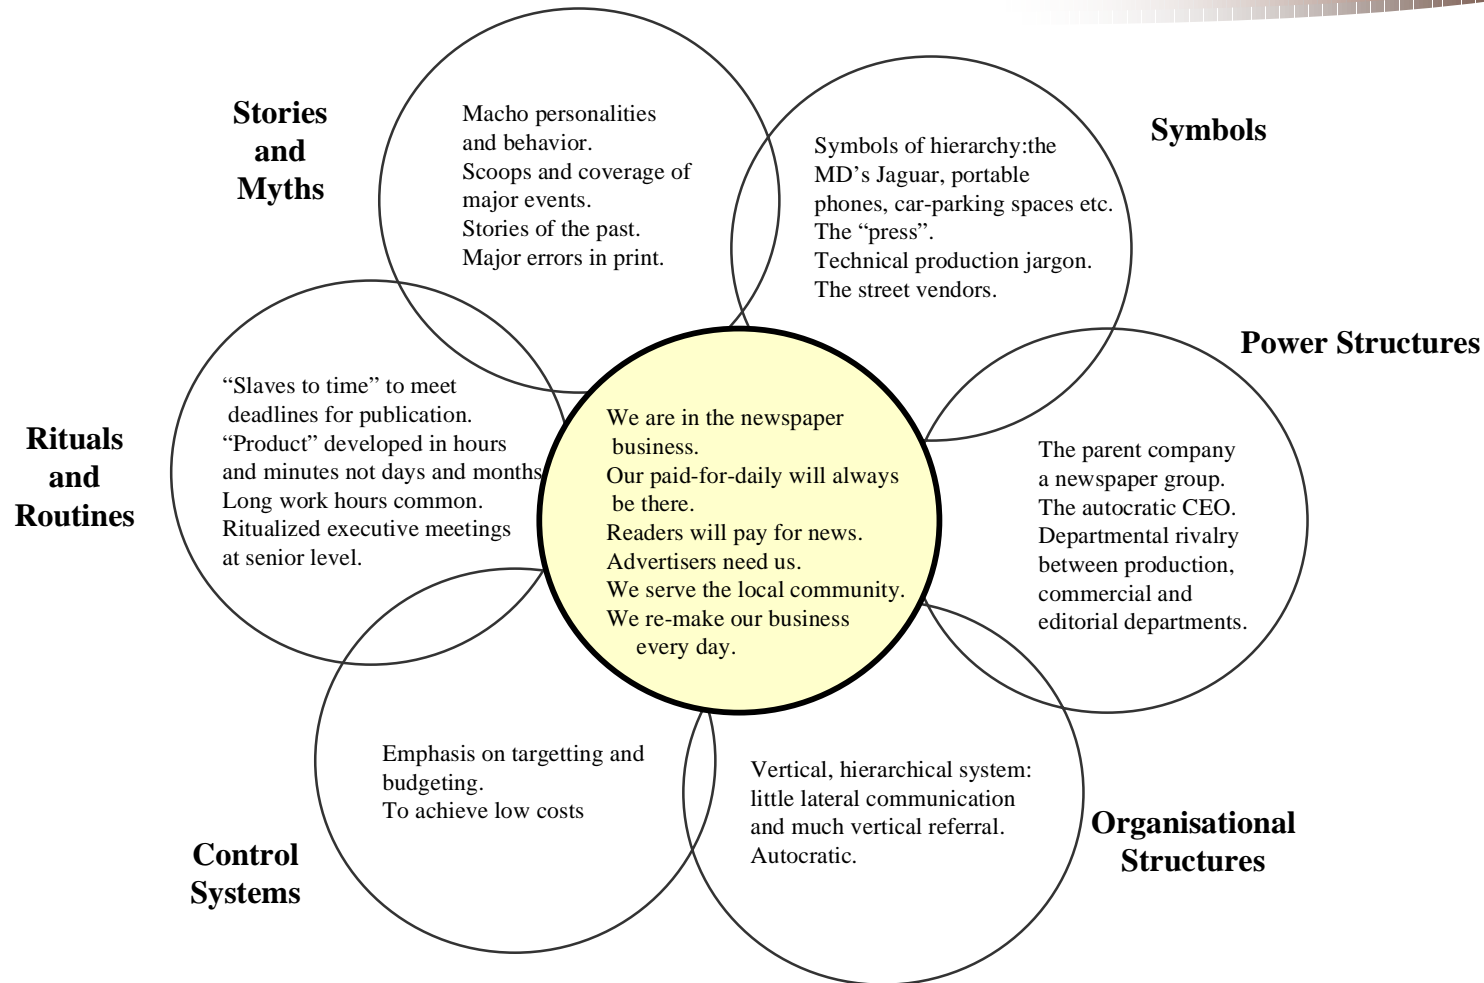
Stories and Myths

Macho personalities and behavior.
Scoops and coverage of major events.
Stories of the past.
Major errors in print.

Symbols

Symbols of hierarchy:the MD’s Jaguar, portable phones, car-parking spaces etc.
The “press”.
Technical production jargon.
The street vendors.

Power Structures

The parent company a newspaper group.
The autocratic CEO.
Departmental rivalry between production, commercial and editorial departments.

Rituals and Routines

“Slaves to time” to meet deadlines for publication.
“Product” developed in hours and minutes not days and months.
Long work hours common.
Ritualized executive meetings at senior level.

We are in the newspaper business.
Our paid-for-daily will always be there.
Readers will pay for news.
Advertisers need us.
We serve the local community.
We re-make our business every day.

Emphasis on targetting and budgeting.
To achieve low costs

Control Systems

Vertical, hierarchical system: little lateral communication and much vertical referral.
Autocratic.

Organisational Structures